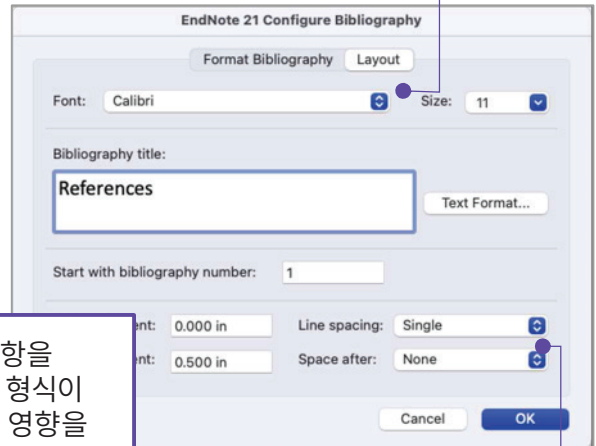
EndNote 21 Configure Bibliography

Format Bibliography | Layout

Font: Calibri

Size: 11

Bibliography title:

References

Text Format...

Start with bibliography number: 1

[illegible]ent: 0.000 in

Line spacing: Single

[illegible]ent: 0.500 in

Space after: None

Cancel

OK

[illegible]항을
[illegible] 형식이
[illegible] 영향을